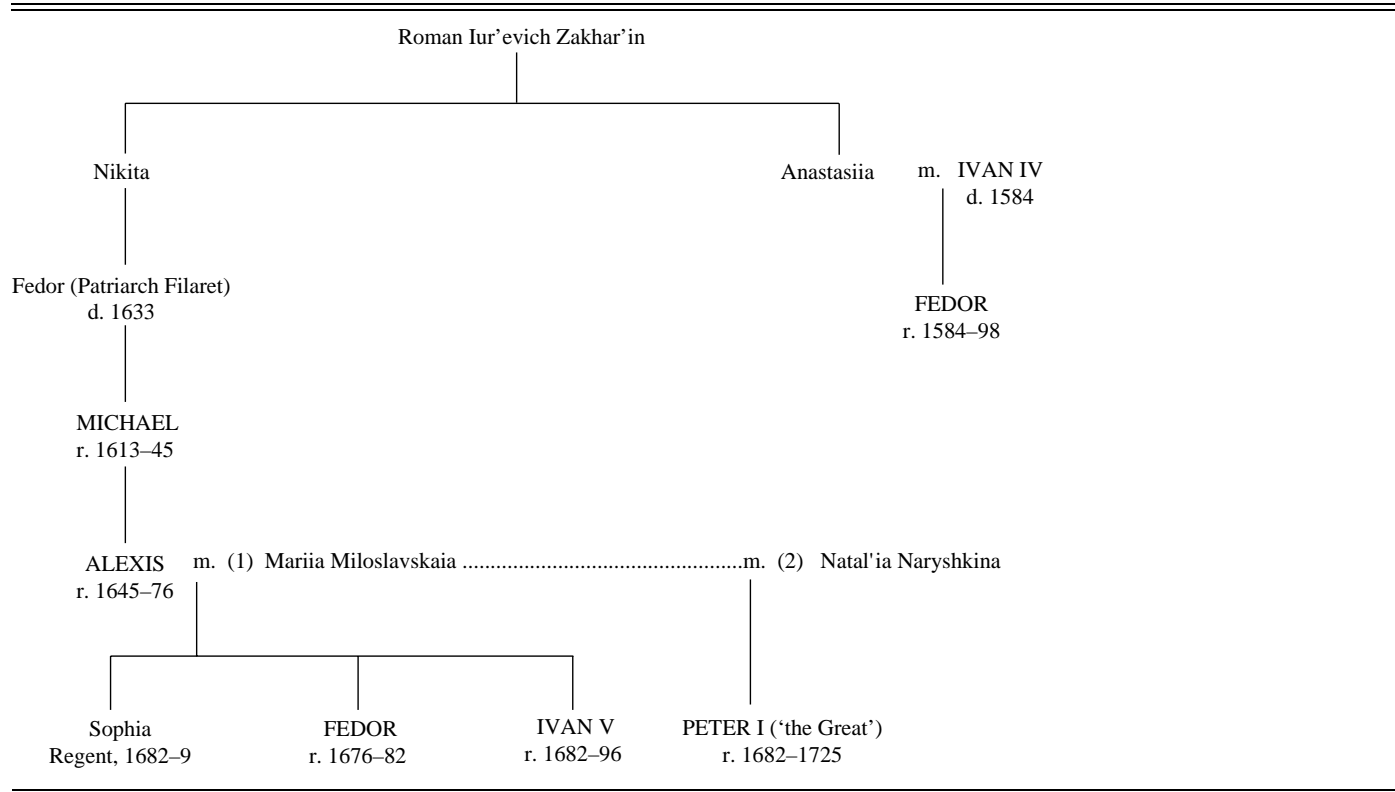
Roman Iur'evich Zakhar'in

Nikita

Anastasiia m. IVAN IV
d. 1584

Fedor (Patriarch Filaret)
d. 1633

FEDOR
r. 1584–98

MICHAEL
r. 1613–45

ALEXIS
r. 1645–76

m. (1) Mariia Miloslavskaia ..................................................m. (2) Natal'ia Naryshkina

Sophia
Regent, 1682–9

FEDOR
r. 1676–82

IVAN V
r. 1682–96

PETER I ('the Great')
r. 1682–1725